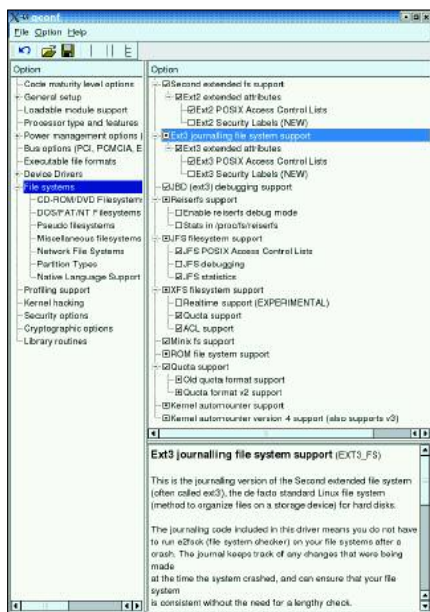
qconf

File Option Help

Option

Code maturity level options
General setup
Loadable module support
Processor type and features
Power management options (
Bus options (PCI, PCMCIA, E
Executable file formats
Device Drivers
File systems
CD-ROM/DVD Filesystems
DOS/FAT/NT Filesystems
Pseudo filesystems
Miscellaneous filesystems
Network File Systems
Partition Types
Native Language Support
Profiling support
Kernel hacking
Security options
Cryptographic options
Library routines

Option

Second extended fs support
Ext2 extended attributes
Ext2 POSIX Access Control Lists
Ext2 Security Labels (NEW)
Ext3 journalling file system support
Ext3 extended attributes
Ext3 POSIX Access Control Lists
Ext3 Security Labels (NEW)
JBD (ext3) debugging support
Reiserfs support
Enable reiserfs debug mode
Stats in /proc/fs/reiserfs
JFS filesystem support
JFS POSIX Access Control Lists
JFS debugging
JFS statistics
XFS filesystem support
Realtime support (EXPERIMENTAL)
Quota support
ACL support
Minix fs support
ROM file system support
Quota support
Old quota format support
Quota format v2 support
Kernel automounter support
Kernel automounter version 4 support (also supports v3)

Ext3 journalling file system support (EXT3_FS)

This is the journalling version of the Second extended file system (often called ext3), the de facto standard Linux file system (method to organize files on a storage device) for hard disks.

The journaling code included in this driver means you do not have to run e2fsck (file system checker) on your file systems after a crash. The journal keeps track of any changes that were being made
at the time the system crashed, and can ensure that your file system
is consistent without the need for a lengthy check.